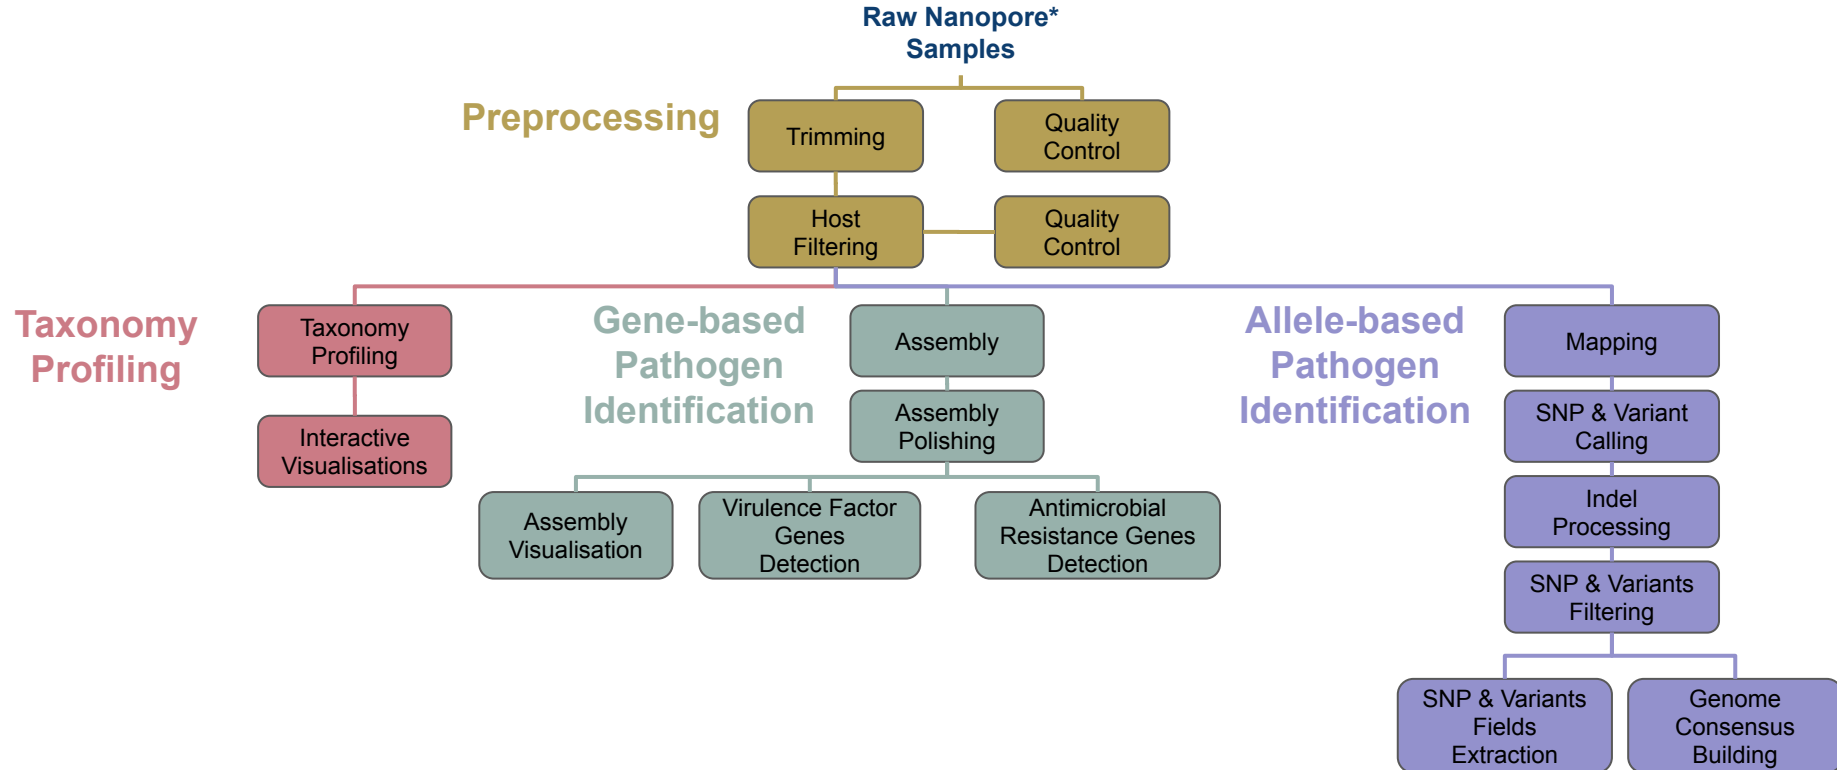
Raw Nanopore*
Samples

Preprocessing

Trimming

Quality Control

Host Filtering

Quality Control

Taxonomy Profiling

Taxonomy Profiling

Interactive Visualisations

Gene-based Pathogen Identification

Assembly

Assembly Polishing

Assembly Visualisation

Virulence Factor Genes Detection

Antimicrobial Resistance Genes Detection

Allele-based Pathogen Identification

Mapping

SNP & Variant Calling

Indel Processing

SNP & Variants Filtering

SNP & Variants Fields Extraction

Genome Consensus Building